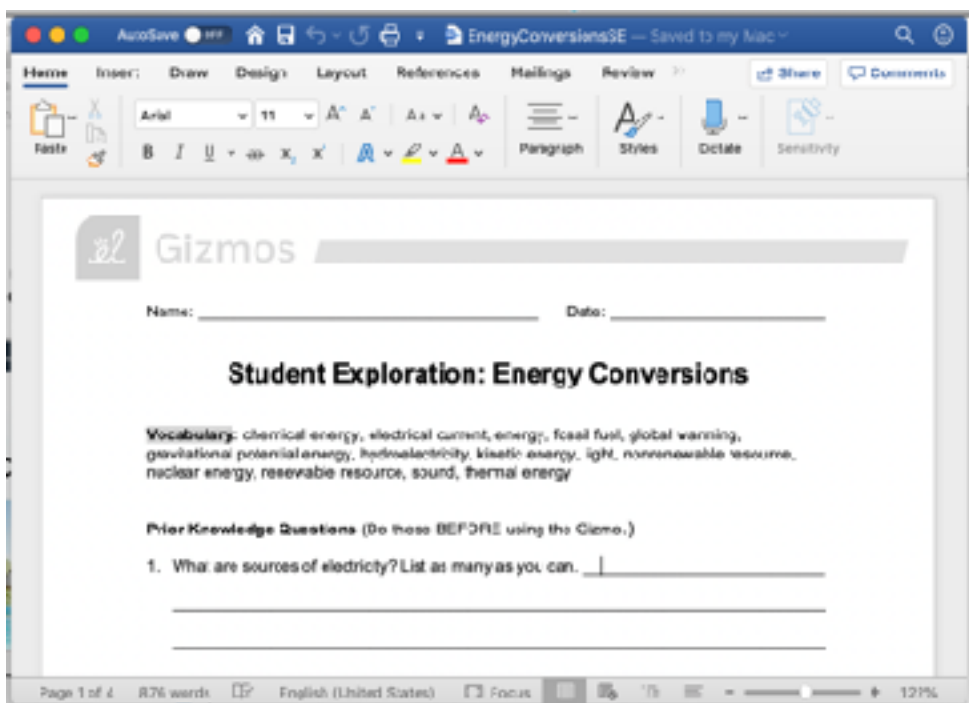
AutoSave OFF EnergyConversionsSE — Saved to my Mac

Home Insert Draw Design Layout References Mailings Review Share Comments

Paste Arial 11 Paragraph Styles Dictate Sensitivity

B I U $x_2$ $x^2$ A

Gizmos

Name: ______________________________ Date: ____________________

Student Exploration: Energy Conversions

Vocabulary: chemical energy, electrical current, energy, fossil fuel, global warming, gravitational potential energy, hydroelectricity, kinetic energy, light, nonrenewable resource, nuclear energy, renewable resource, sound, thermal energy

Prior Knowledge Questions (Do these BEFORE using the Gizmo.)

1. What are sources of electricity? List as many as you can. ____________________

Page 1 of 4 876 words English (United States) Focus 121%